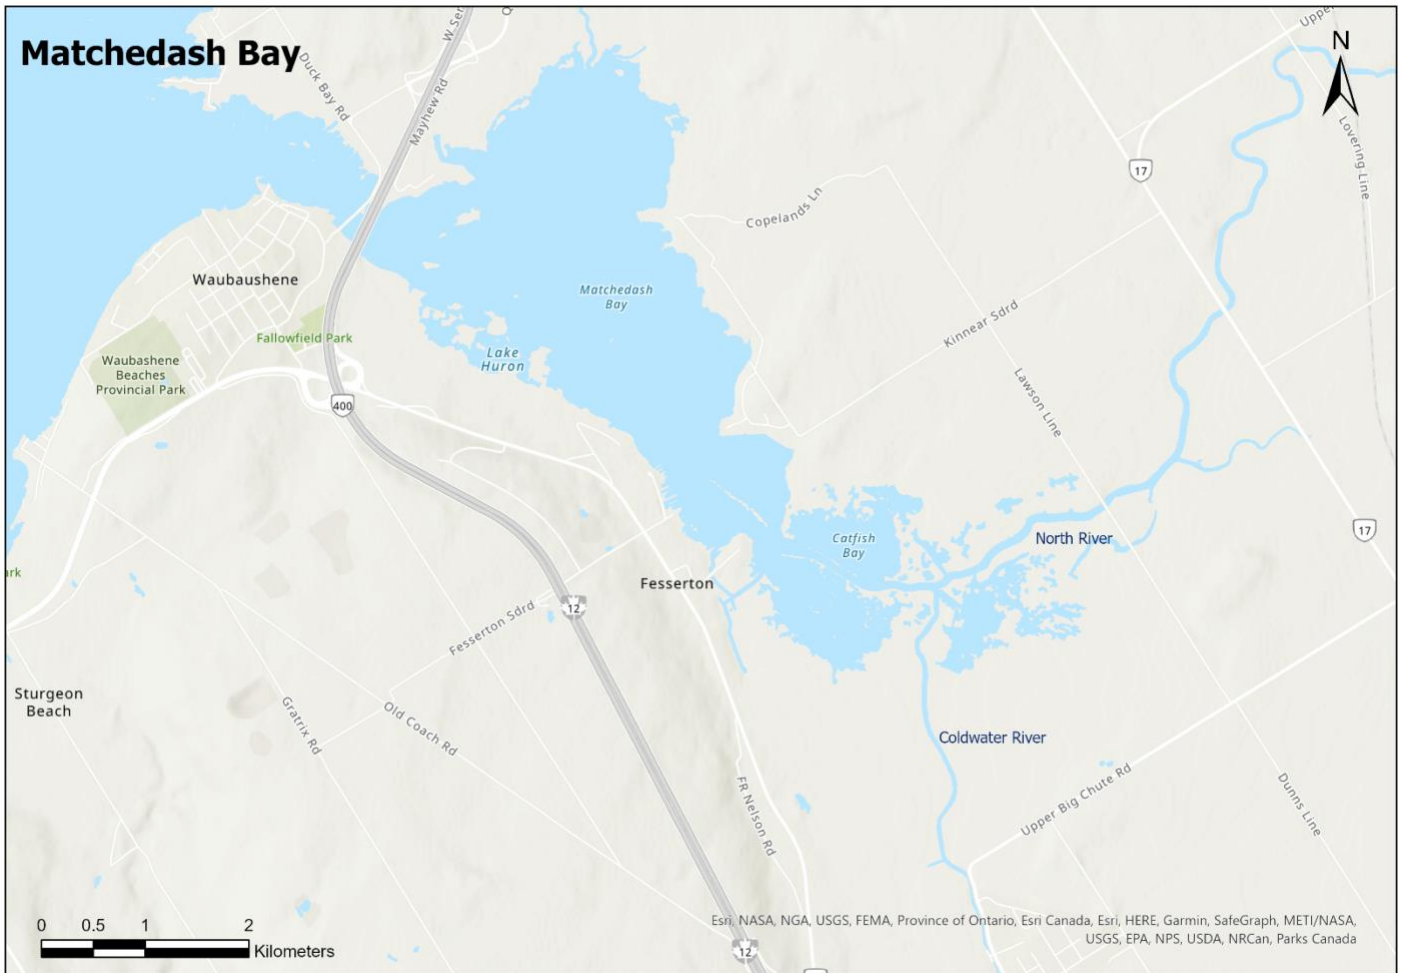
Matchedash Bay

N

Duck Bay Rd
W Ser
Mayhew Rd
Uppe
Lovering Line
17
Copelands Ln
Waubaushene
Matchedash Bay
Fallowfield Park
Lake Huron
Kinnear Sdrd
Waubashene Beaches Provincial Park
400
Lawson Line
Catfish Bay
North River
17
ark
Fesserton
12
Fesserton Sdrd
Sturgeon Beach
Gratrix Rd
Old Coach Rd
Coldwater River
Upper Big Chute Rd
FR Nelson Rd
Dunns Line

0 0.5 1 2
Kilometers

Esri, NASA, NGA, USGS, FEMA, Province of Ontario, Esri Canada, Esri, HERE, Garmin, SafeGraph, METI/NASA, USGS, EPA, NPS, USDA, NRCan, Parks Canada
12